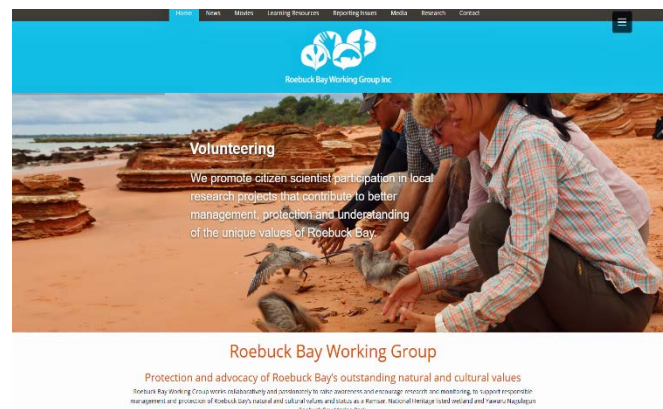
Home News Movies Learning Resources Reporting Issues Media Research Contact

Roebuck Bay Working Group Inc

Volunteering

We promote citizen scientist participation in local research projects that contribute to better management, protection and understanding of the unique values of Roebuck Bay.

Roebuck Bay Working Group

Protection and advocacy of Roebuck Bay's outstanding natural and cultural values

Roebuck Bay Working Group works collaboratively and cooperatively to raise awareness and encourage research and monitoring, to support responsible management and protection of Roebuck Bay's natural and cultural values and status as a Ramsar, National Heritage listed wetland and Yawuru Nagulagun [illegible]